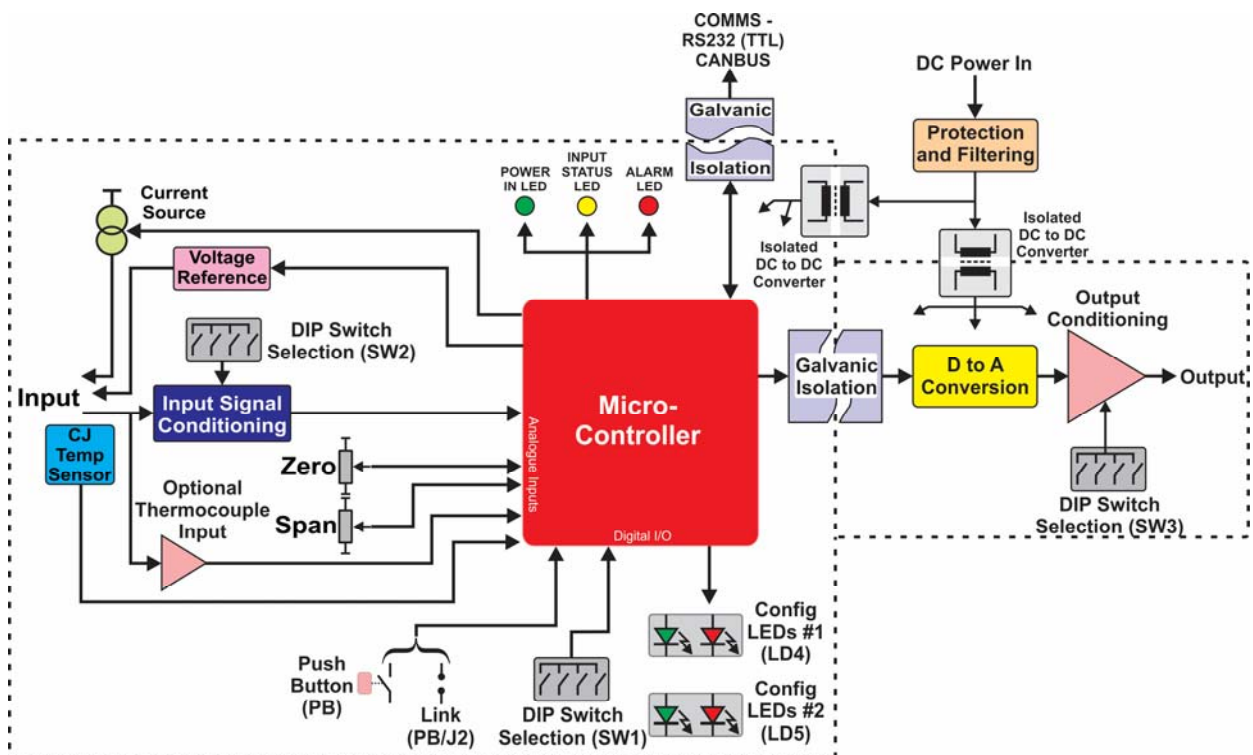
COMMS - RS232 (TTL) CANBUS

DC Power In

Galvanic Isolation

Protection and Filtering

POWER IN LED

INPUT STATUS LED

ALARM LED

Current Source

Isolated DC to DC Converter

Isolated DC to DC Converter

Voltage Reference

Output Conditioning

DIP Switch Selection (SW2)

Input

Input Signal Conditioning

Micro-Controller

Analogue Inputs

Galvanic Isolation

D to A Conversion

Output

CJ Temp Sensor

Zero

Optional Thermocouple Input

Span

Digital I/O

DIP Switch Selection (SW3)

Config LEDs #1 (LD4)

Push Button (PB)

Link (PB/J2)

DIP Switch Selection (SW1)

Config LEDs #2 (LD5)